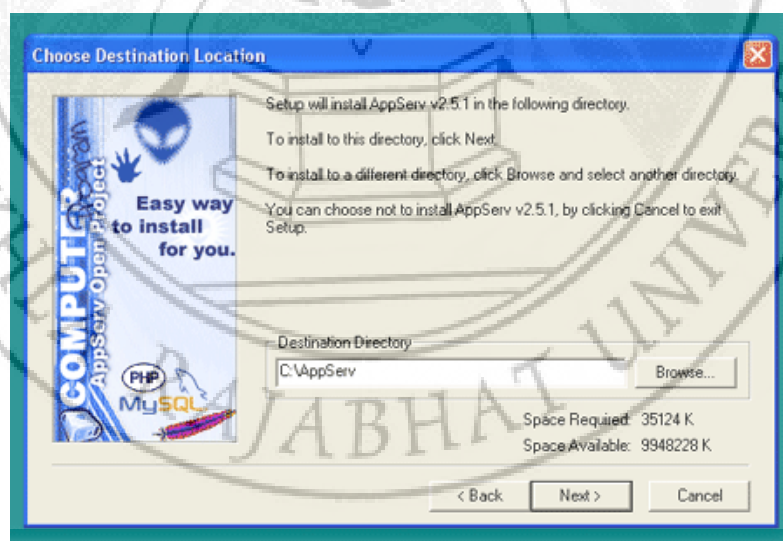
Choose Destination Location

COMPUTER Ebaran
AppServ Open Project

Easy way to install for you.

PHP
MySQL

Setup will install AppServ v2.5.1 in the following directory.

To install to this directory, click Next.

To install to a different directory, click Browse and select another directory.

You can choose not to install AppServ v2.5.1, by clicking Cancel to exit Setup.

Destination Directory
C:\AppServ
Browse...

Space Required: 35124 K
Space Available: 9948228 K

< Back
Next >
Cancel

JABHAT UNIVE